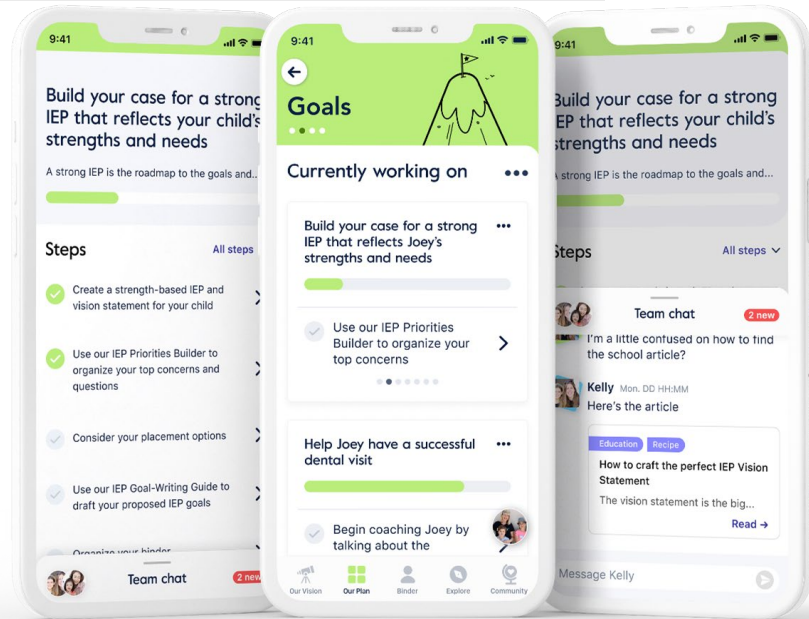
9:41

Build your case for a strong IEP that reflects your child's strengths and needs

A strong IEP is the roadmap to the goals and...

Steps

All steps

Create a strength-based IEP and vision statement for your child

Use our IEP Priorities Builder to organize your top concerns and questions

Consider your placement options

Use our IEP Goal-Writing Guide to draft your proposed IEP goals

Organize your binder

Team chat

2 new

9:41

Goals

Currently working on

Build your case for a strong IEP that reflects Joey's strengths and needs

Use our IEP Priorities Builder to organize your top concerns

Help Joey have a successful dental visit

Begin coaching Joey by talking about the

Our Vision

Our Plan

Binder

Explore

Community

9:41

Build your case for a strong IEP that reflects your child's strengths and needs

A strong IEP is the roadmap to the goals and...

Steps

All steps

Team chat

2 new

I'm a little confused on how to find the school article?

Kelly Mon. DD HH:MM

Here's the article

Education

Recipe

How to craft the perfect IEP Vision Statement

The vision statement is the big...

Read →

Message Kelly